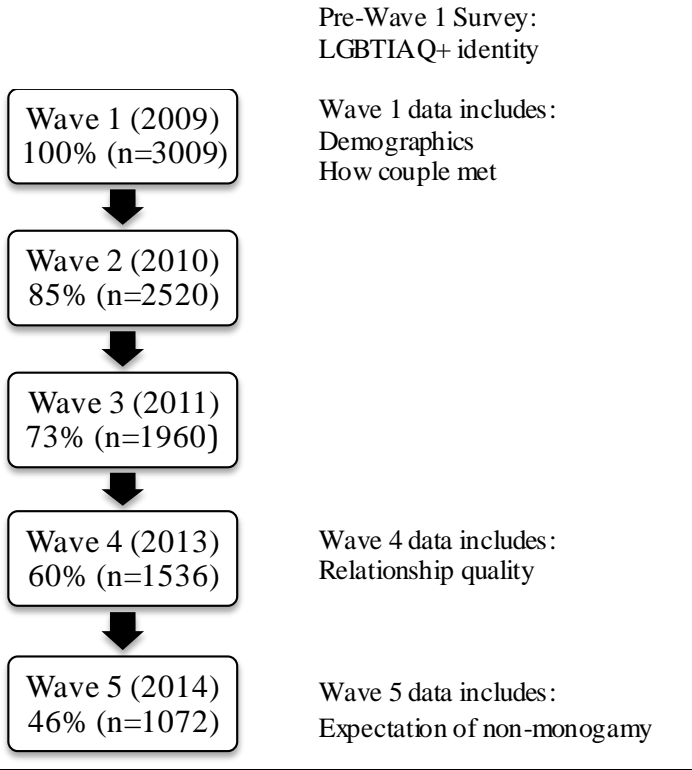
Pre-Wave 1 Survey:
LGBTIAQ+ identity

Wave 1 (2009)
100% (n=3009)

Wave 1 data includes:
Demographics
How couple met

Wave 2 (2010)
85% (n=2520)

Wave 3 (2011)
73% (n=1960)

Wave 4 (2013)
60% (n=1536)

Wave 4 data includes:
Relationship quality

Wave 5 (2014)
46% (n=1072)

Wave 5 data includes:
Expectation of non-monogamy